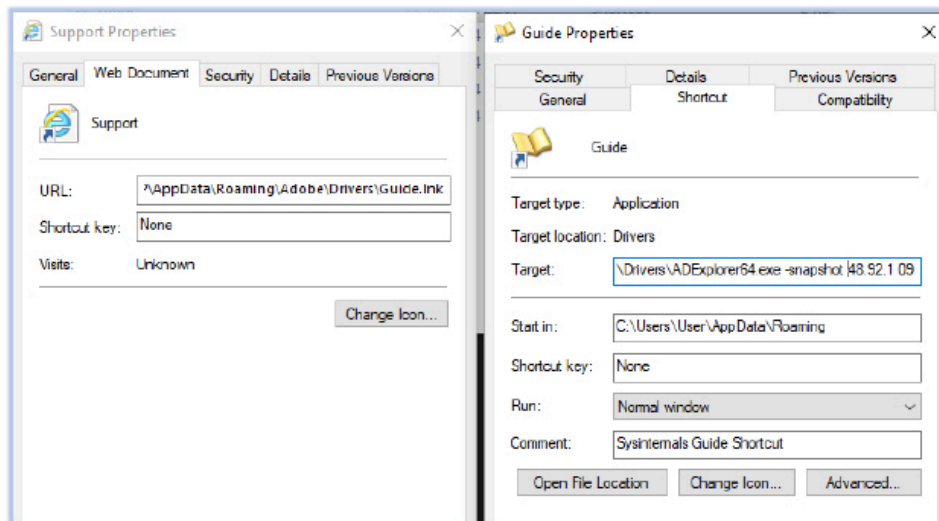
Support Properties

General | Web Document | Security | Details | Previous Versions

Support

URL: ^\AppData\Roaming\Adobe\Drivers\Guide.lnk

Shortcut key: None

Visits: Unknown

Change Icon...

Guide Properties

Security | Details | Previous Versions
General | Shortcut | Compatibility

Guide

Target type: Application

Target location: Drivers

Target: \Drivers\ADExplorer64.exe -snapshot 48.92.1.09

Start in: C:\Users\User\AppData\Roaming

Shortcut key: None

Run: Normal window

Comment: Sysinternals Guide Shortcut

Open File Location | Change Icon... | Advanced...